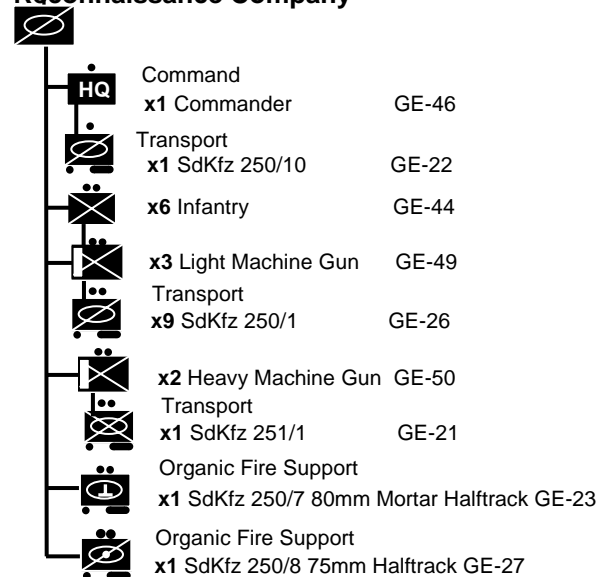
Reconnaissance Company

HQ
Command
x1 Commander GE-46

Transport
x1 SdKfz 250/10 GE-22

x6 Infantry GE-44

x3 Light Machine Gun GE-49

Transport
x9 SdKfz 250/1 GE-26

x2 Heavy Machine Gun GE-50

Transport
x1 SdKfz 251/1 GE-21

Organic Fire Support
x1 SdKfz 250/7 80mm Mortar Halftrack GE-23

Organic Fire Support
x1 SdKfz 250/8 75mm Halftrack GE-27